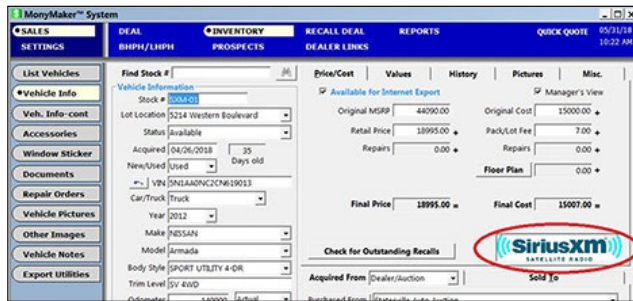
MonyMaker™ System

•SALES
SETTINGS
DEAL
BHPH/LHPH
•INVENTORY
PROSPECTS
RECALL DEAL
DEALER LINKS
REPORTS
QUICK QUOTE
05/31/18
10:22 AM

List Vehicles
•Vehicle Info
Veh. Info-cont
Accessories
Window Sticker
Documents
Repair Orders
Vehicle Pictures
Other Images
Vehicle Notes
Export Utilities

Find Stock #
Vehicle Information
Stock # SXM-01
Lot Location 5214 Western Boulevard
Status Available
Acquired 04/26/2018 35 Days old
New/Used Used
VIN 5N1AA0NC2CN619013
Car/Truck Truck
Year 2012
Make NISSAN
Model Armada
Body Style SPORT UTILITY 4-DR
Trim Level SV 4WD
Odometer 140000 Actual

Price/Cost
Values
History
Pictures
Misc.

Available for Internet Export
Manager's View
Original MSRP 44090.00
Retail Price 18995.00 +
Repairs 0.00 +
Original Cost 15000.00
Pack/Lot Fee 7.00 +
Repairs 0.00 +
Floor Plan 0.00 +
Final Price 18995.00 =
Final Cost 15007.00 =

Check for Outstanding Recalls
SiriusXM
SATELLITE RADIO

Acquired From Dealer/Auction
Sold To
Purchased From Statesville Auto Auction